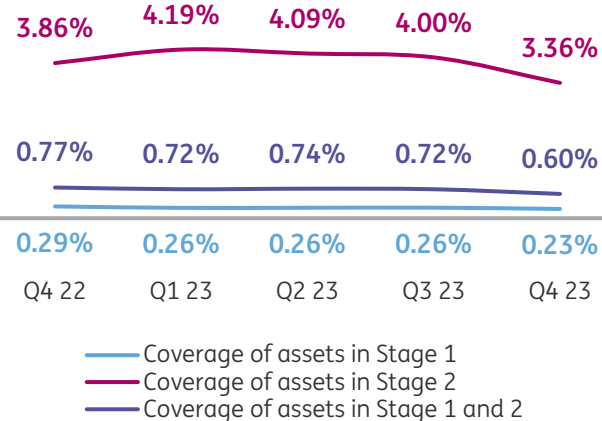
3.86% 4.19% 4.09% 4.00% 3.36%

0.77% 0.72% 0.74% 0.72% 0.60%

0.29% 0.26% 0.26% 0.26% 0.23%

Q4 22 Q1 23 Q2 23 Q3 23 Q4 23

Coverage of assets in Stage 1
Coverage of assets in Stage 2
Coverage of assets in Stage 1 and 2